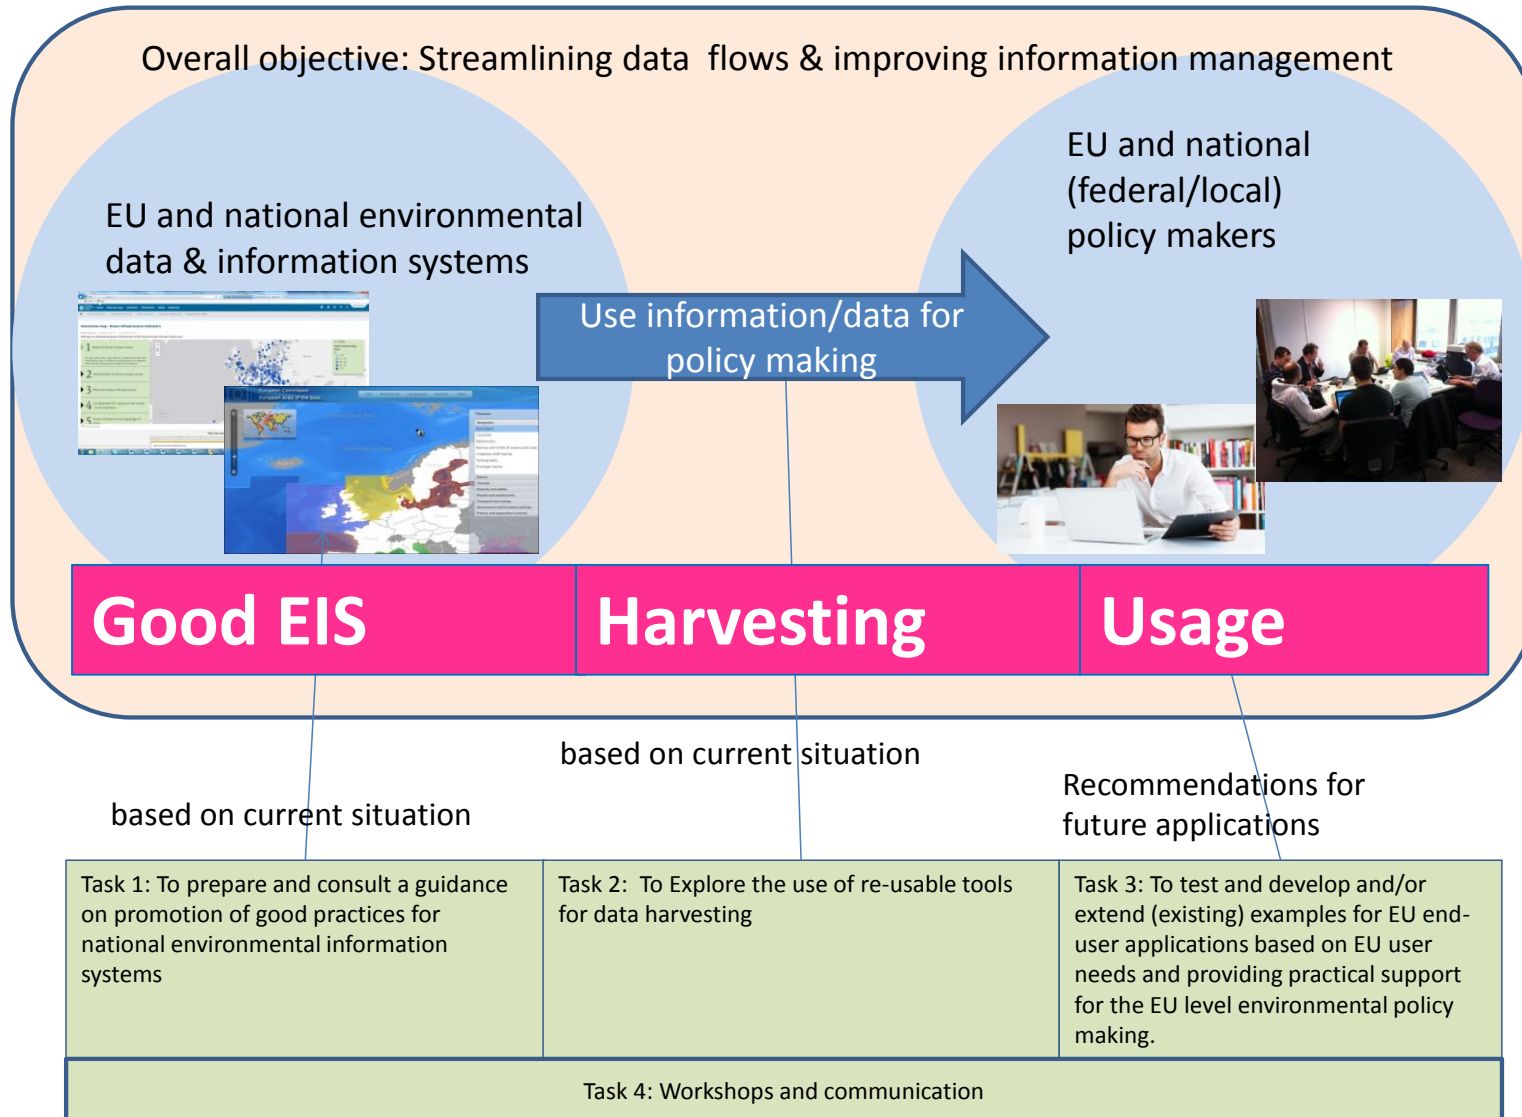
Overall objective: Streamlining data flows & improving information management

EU and national environmental data & information systems

Use information/data for policy making

EU and national (federal/local) policy makers

Good EIS

Harvesting

Usage

based on current situation

based on current situation

Recommendations for future applications

| Task 1: To prepare and consult a guidance on promotion of good practices for national environmental information systems | Task 2: To Explore the use of re-usable tools for data harvesting | Task 3: To test and develop and/or extend (existing) examples for EU end-user applications based on EU user needs and providing practical support for the EU level environmental policy making. |
|---|---|---|

Task 4: Workshops and communication